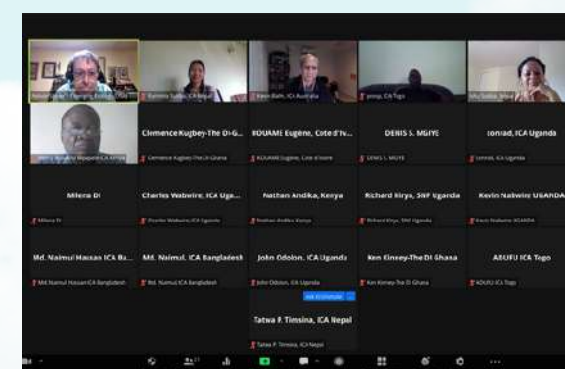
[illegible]

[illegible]

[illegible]

yeorp, ICA Togo

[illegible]

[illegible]

Clemence Kugbey-The DI-G...

Clemence Kugbey-The DI-Ghana

KOUAME Eugene, Cote d'Iv...

KOUAME Eugene, Cote d'Ivoire

DENIS S. MGIYE

DENIS S. MGIYE

Lonrad, ICA Uganda

Lonrad, ICA Uganda

Milena Di

Milena Di

Charles Wabwire, ICA Uga...

Charles Wabwire, ICA Uganda

Nathan Andika, Kenya

Nathan Andika, Kenya

Richard Kiryi, SNF Uganda

Richard Kiryi, SNF Uganda

Kevin Nabwire UGANDA

Kevin Nabwire UGANDA

Md. Naimul Hassan ICA Ba...

Md. Naimul Hassan ICA Bangladesh

Md. Naimul, ICA Bangladesh

Md. Naimul ICA Bangladesh

John Odolon, ICA Uganda

John Odolon, ICA Uganda

Ken Kinsey-The DI Ghana

Ken Kinsey-The DI Ghana

ASUFU ICA Togo

ASUFU ICA Togo

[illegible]

Tatwa P. Timsina, ICA Nepal

Tatwa P. Timsina, ICA Nepal